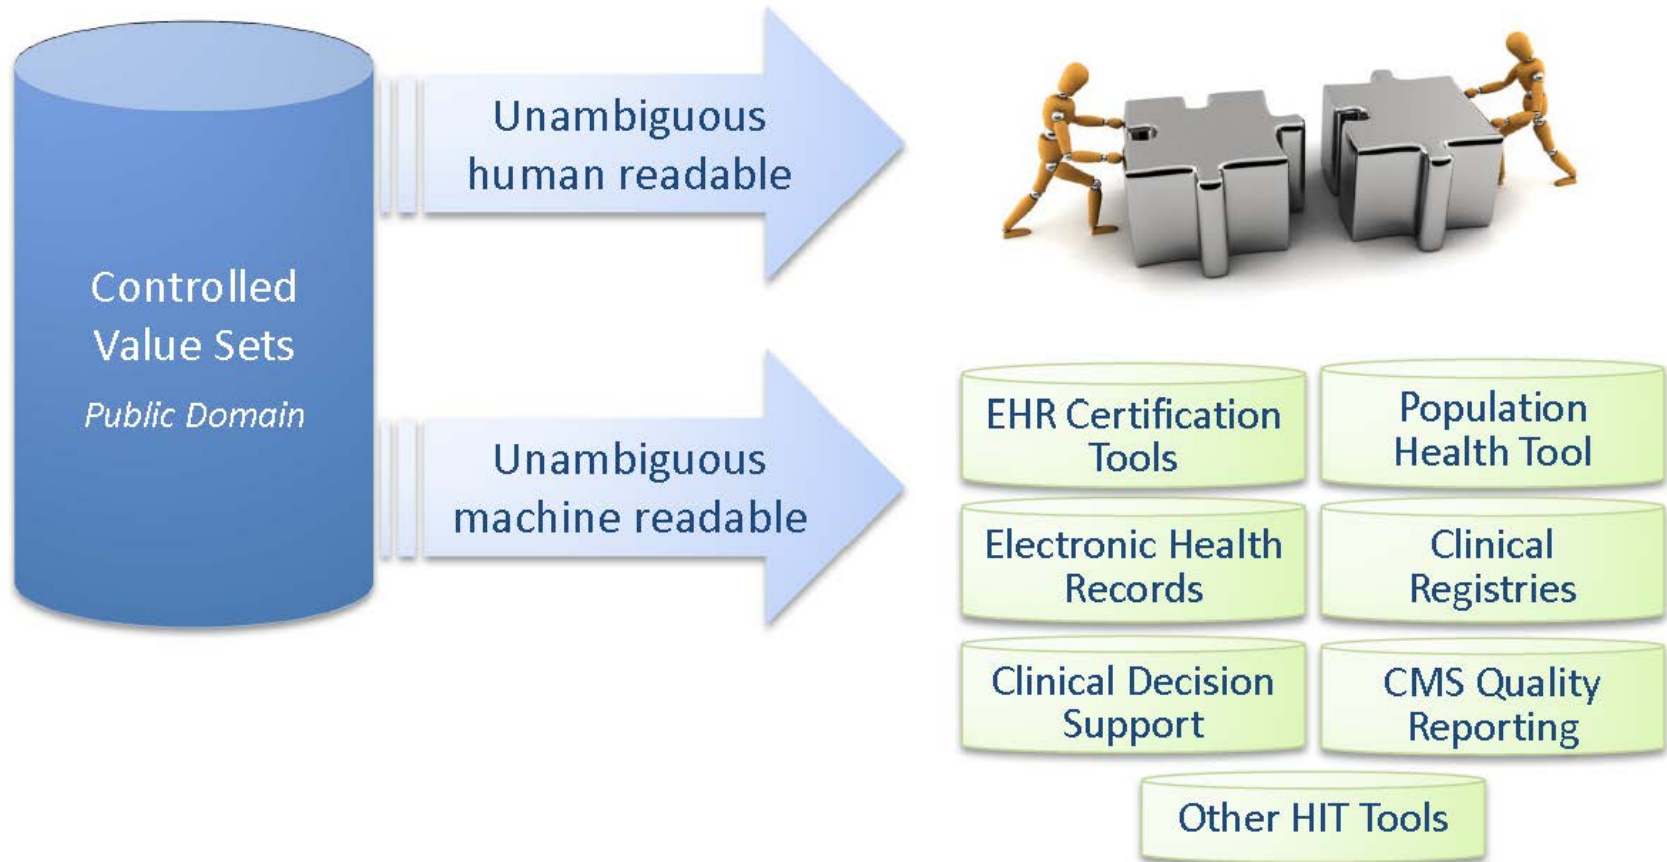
Controlled Value Sets

*Public Domain*

Unambiguous human readable

Unambiguous machine readable

EHR Certification Tools

Population Health Tool

Electronic Health Records

Clinical Registries

Clinical Decision Support

CMS Quality Reporting

Other HIT Tools